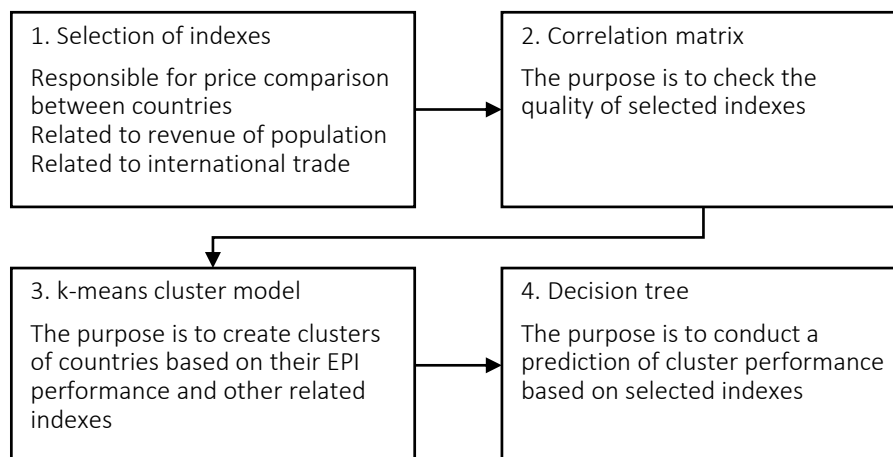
1. Selection of indexes

Responsible for price comparison between countries
Related to revenue of population
Related to international trade

2. Correlation matrix

The purpose is to check the quality of selected indexes

3. k-means cluster model

The purpose is to create clusters of countries based on their EPI performance and other related indexes

4. Decision tree

The purpose is to conduct a prediction of cluster performance based on selected indexes